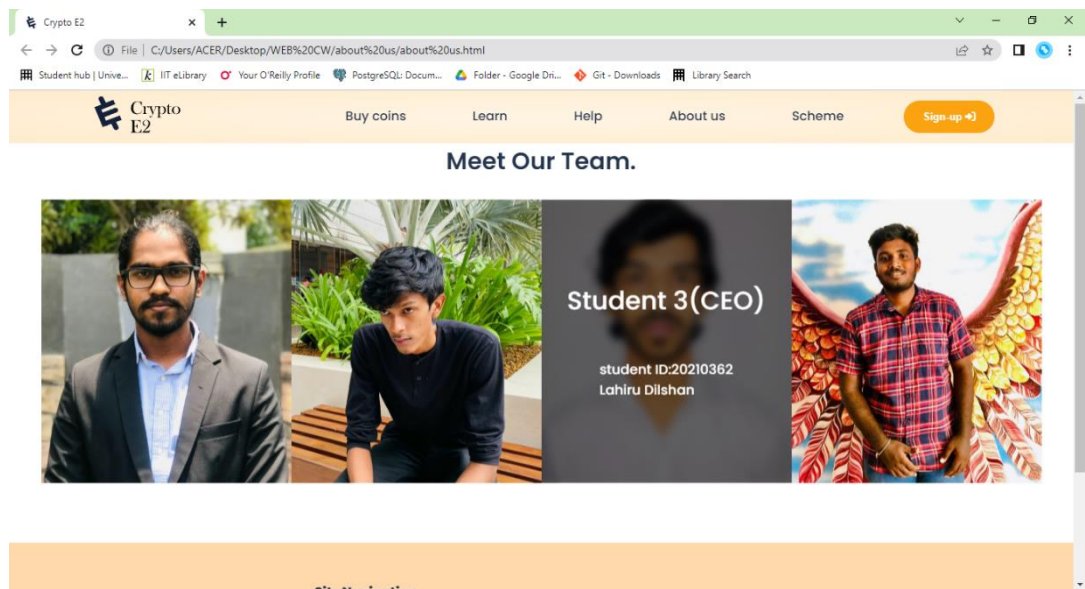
Crypto E2

File | C:/Users/ACER/Desktop/WEB%20CW/about%20us/about%20us.html

Student hub | Unive... IIT eLibrary Your O'Reilly Profile PostgreSQL: Docum... Folder - Google Dri... Git - Downloads Library Search

Crypto E2

Buy coins Learn Help About us Scheme Sign-up

Meet Our Team.

Student 3(CEO)

student ID:20210362
Lahiru Dilshan

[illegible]